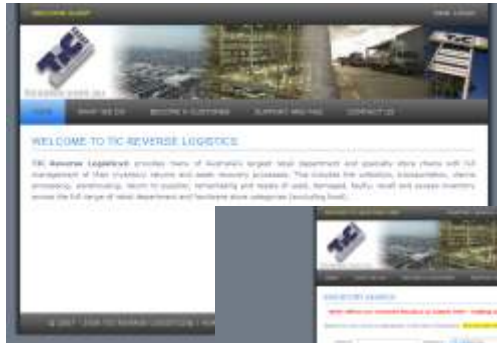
WELCOME GUEST

TIC

HOME   WHAT WE DO   BECOME A CUSTOMER   SUPPORT AND FAQ   CONTACT US

WELCOME TO TIC REVERSE LOGISTICS

TIC Reverse Logistics provides many of Australia's largest retail department and specialty store chains with full management of their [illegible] returns and assets recovery processes. This includes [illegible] collection, transportation, claims processing, warehousing, return to supplier, remarketing and resale of used, damaged, faulty, recall and excess inventory across the full range of retail department and hardware store categories (excluding food).

© 2007 - 2009 TIC REVERSE LOGISTICS | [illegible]

TIC

INVENTORY SEARCH

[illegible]